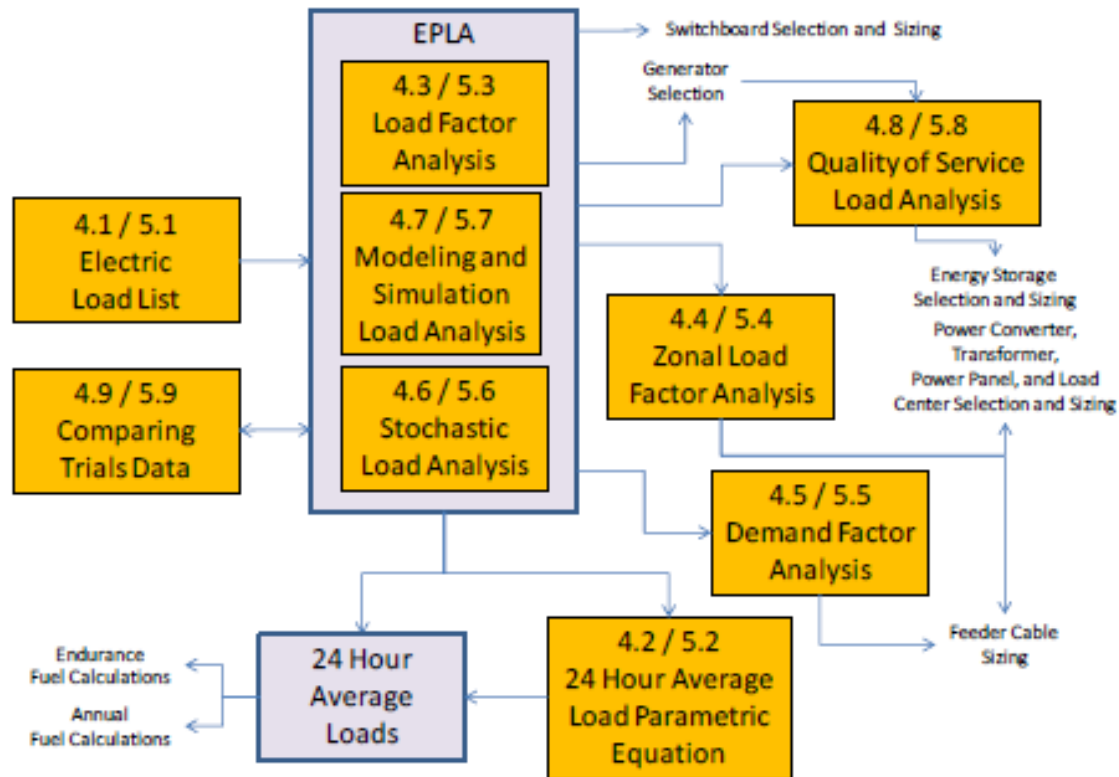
EPLA

4.3 / 5.3
Load Factor Analysis

4.7 / 5.7
Modeling and Simulation Load Analysis

4.6 / 5.6
Stochastic Load Analysis

Switchboard Selection and Sizing

Generator Selection

4.8 / 5.8
Quality of Service Load Analysis

4.1 / 5.1
Electric Load List

4.9 / 5.9
Comparing Trials Data

Energy Storage Selection and Sizing

Power Converter, Transformer, Power Panel, and Load Center Selection and Sizing

4.4 / 5.4
Zonal Load Factor Analysis

4.5 / 5.5
Demand Factor Analysis

Feeder Cable Sizing

Endurance Fuel Calculations

Annual Fuel Calculations

24 Hour Average Loads

4.2 / 5.2
24 Hour Average Load Parametric Equation